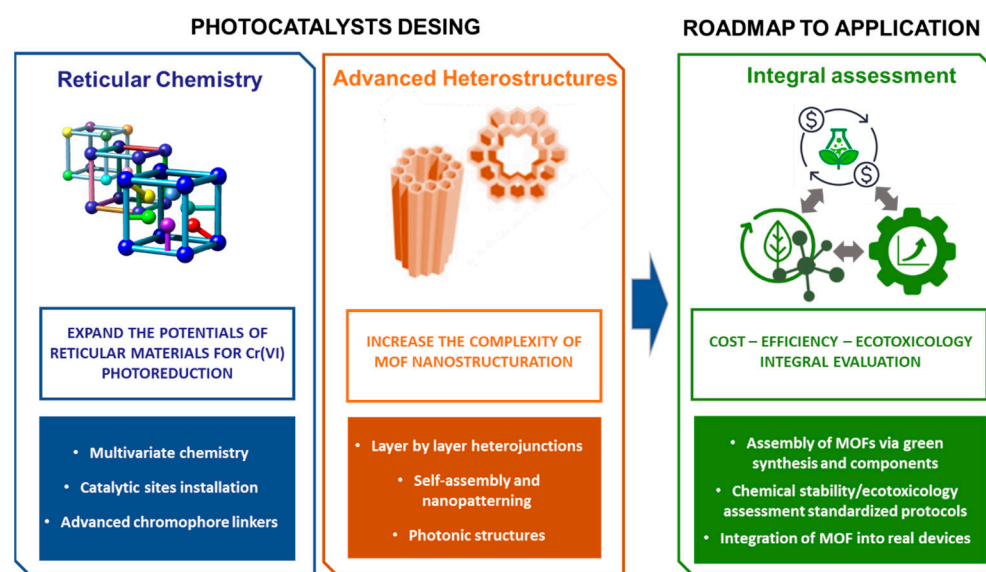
PHOTOCATALYSTS DESING

Reticular Chemistry

EXPAND THE POTENTIALS OF RETICULAR MATERIALS FOR Cr(VI) PHOTOREDUCTION

• Multivariate chemistry
• Catalytic sites installation
• Advanced chromophore linkers

Advanced Heterostructures

INCREASE THE COMPLEXITY OF MOF NANOSTRUCTURATION

• Layer by layer heterojunctions
• Self-assembly and nanopatterning
• Photonic structures

ROADMAP TO APPLICATION

Integral assessment

$ $

COST – EFFICIENCY – ECOTOXICOLOGY INTEGRAL EVALUATION

• Assembly of MOFs via green synthesis and components
• Chemical stability/ecotoxicology assessment standardized protocols
• Integration of MOF into real devices